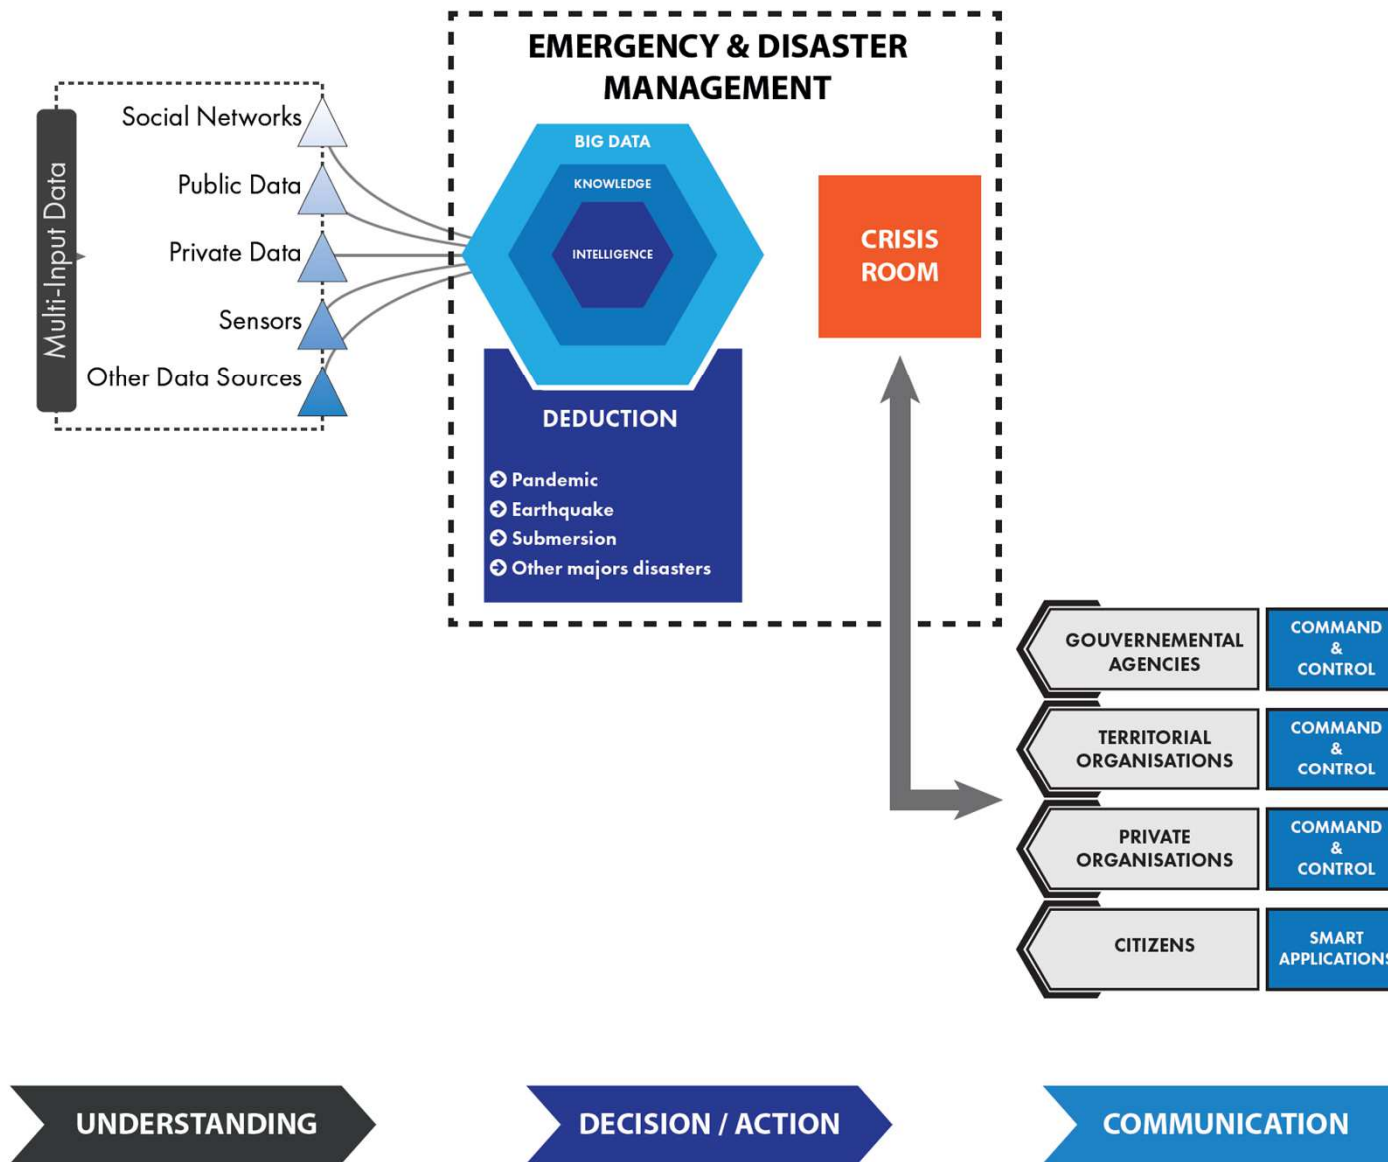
Multi-Input Data

Social Networks
Public Data
Private Data
Sensors
Other Data Sources

EMERGENCY & DISASTER MANAGEMENT

BIG DATA
KNOWLEDGE
INTELLIGENCE

DEDUCTION
Pandemic
Earthquake
Submersion
Other majors disasters

CRISIS ROOM

GOUVERNEMENTAL AGENCIES
COMMAND & CONTROL

TERRITORIAL ORGANISATIONS
COMMAND & CONTROL

PRIVATE ORGANISATIONS
COMMAND & CONTROL

CITIZENS
SMART APPLICATION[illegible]

UNDERSTANDING
DECISION / ACTION
COMMUNICATION